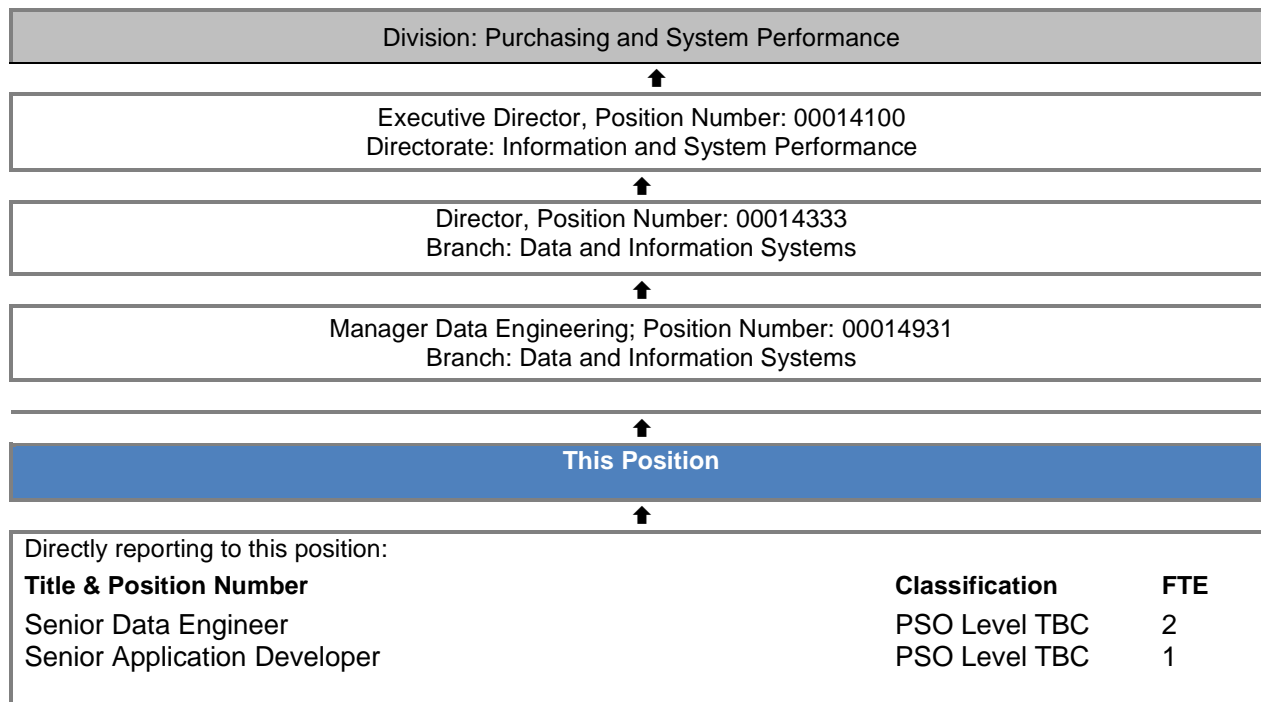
Division: Purchasing and System Performance

Executive Director, Position Number: 00014100
Directorate: Information and System Performance

Director, Position Number: 00014333
Branch: Data and Information Systems

Manager Data Engineering; Position Number: 00014931
Branch: Data and Information Systems

This Position

Directly reporting to this position:

| Title & Position Number | Classification | FTE |
|---|---|---|
| Senior Data Engineer | PSO Level TBC | 2 |
| Senior Application Developer | PSO Level TBC | 1 |